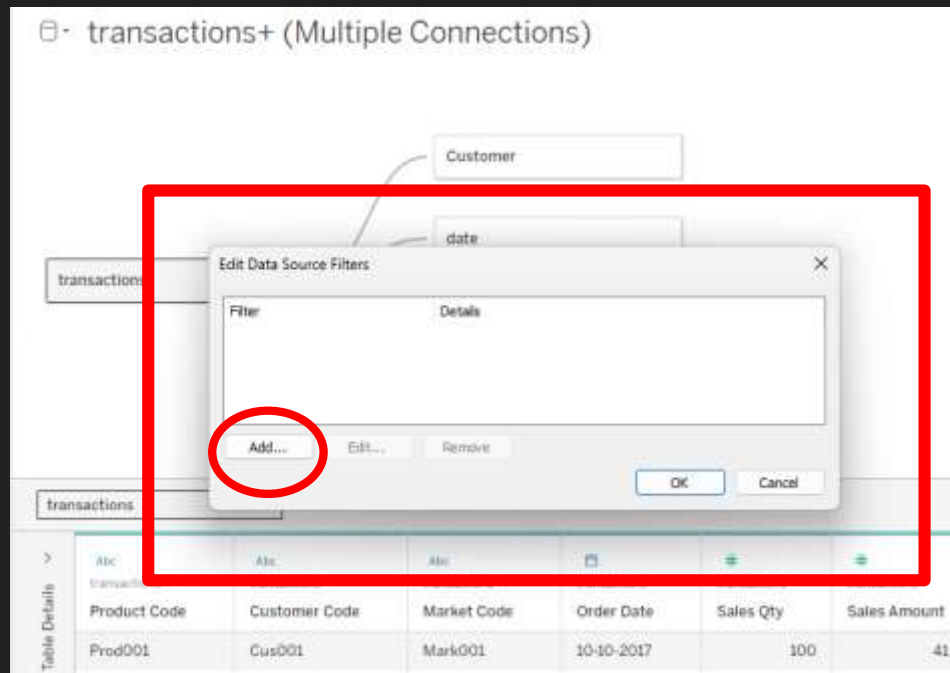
transactions+ (Multiple Connections)

Customer

date

transactions

Edit Data Source Filters

| Filter | Details |
|---|---|

Add...

Edit...

Remove

OK

Cancel

transactions

Table Details

| Abc | Abc | Abc |  |  |  |
|---|---|---|---|---|---|
| Product Code | Customer Code | Market Code | Order Date | Sales Qty | Sales Amount |
| Prod001 | Cus001 | Mark001 | 10-10-2017 | 100 | 41 |